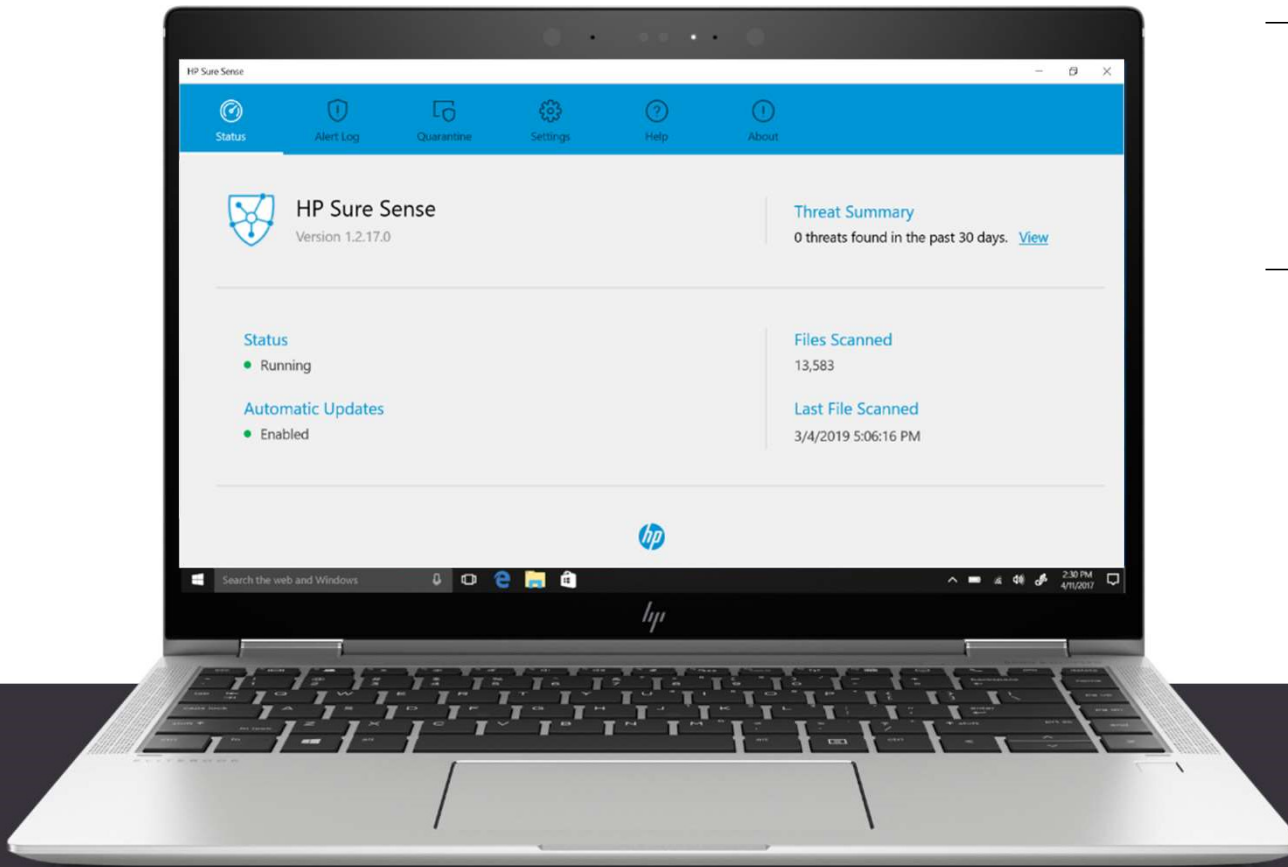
HP Sure Sense

Status Alert Log Quarantine Settings Help About

HP Sure Sense
Version 1.2.17.0

Threat Summary
0 threats found in the past 30 days. View

Status
• Running

Automatic Updates
• Enabled

Files Scanned
13,583

Last File Scanned
3/4/2019 5:06:16 PM

Search the web and Windows

2:30 PM
4/11/2017